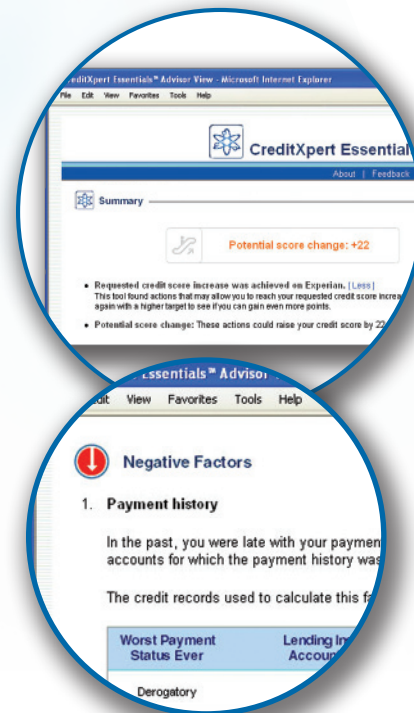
CreditXpert Essentials™ Advisor View - Microsoft Internet Explorer

File Edit View Favorites Tools Help

CreditXpert Essential

About | Feedback

Summary

Potential score change: +22

• Requested credit score increase was achieved on Experian. [Less]
This tool found actions that may allow you to reach your requested credit score increas again with a higher target to see if you can gain even more points.

• Potential score change: These actions could raise your credit score by 22

Essentials™ Advisor

dit View Favorites Tools Help

Negative Factors

1. Payment history

In the past, you were late with your paymen accounts for which the payment history was

The credit records used to calculate this fa

| Worst Payment Status Ever | Lending In Accoun |
|---|---|
| Derogatory | |